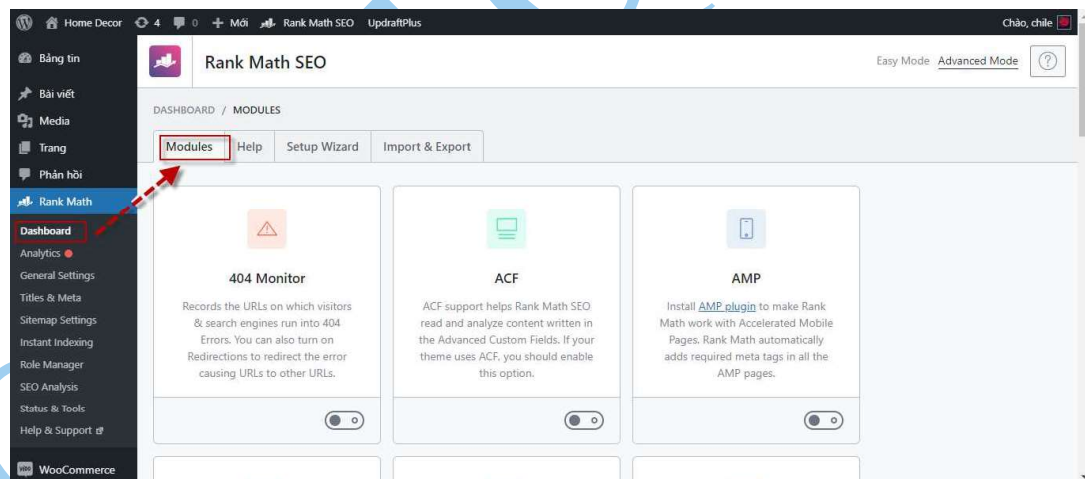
Home Decor 4 0 + Mới Rank Math SEO UpdraftPlus Chào, chile

Bảng tin
Bài viết
Media
Trang
Phản hồi
Rank Math
Dashboard
Analytics
General Settings
Titles & Meta
Sitemap Settings
Instant Indexing
Role Manager
SEO Analysis
Status & Tools
Help & Support
WooCommerce

Rank Math SEO

Easy Mode Advanced Mode ?

DASHBOARD / MODULES

Modules Help Setup Wizard Import & Export

404 Monitor

Records the URLs on which visitors & search engines run into 404 Errors. You can also turn on Redirections to redirect the error causing URLs to other URLs.

ACF

ACF support helps Rank Math SEO read and analyze content written in the Advanced Custom Fields. If your theme uses ACF, you should enable this option.

AMP

Install AMP plugin to make Rank Math work with Accelerated Mobile Pages. Rank Math automatically adds required meta tags in all the AMP pages.